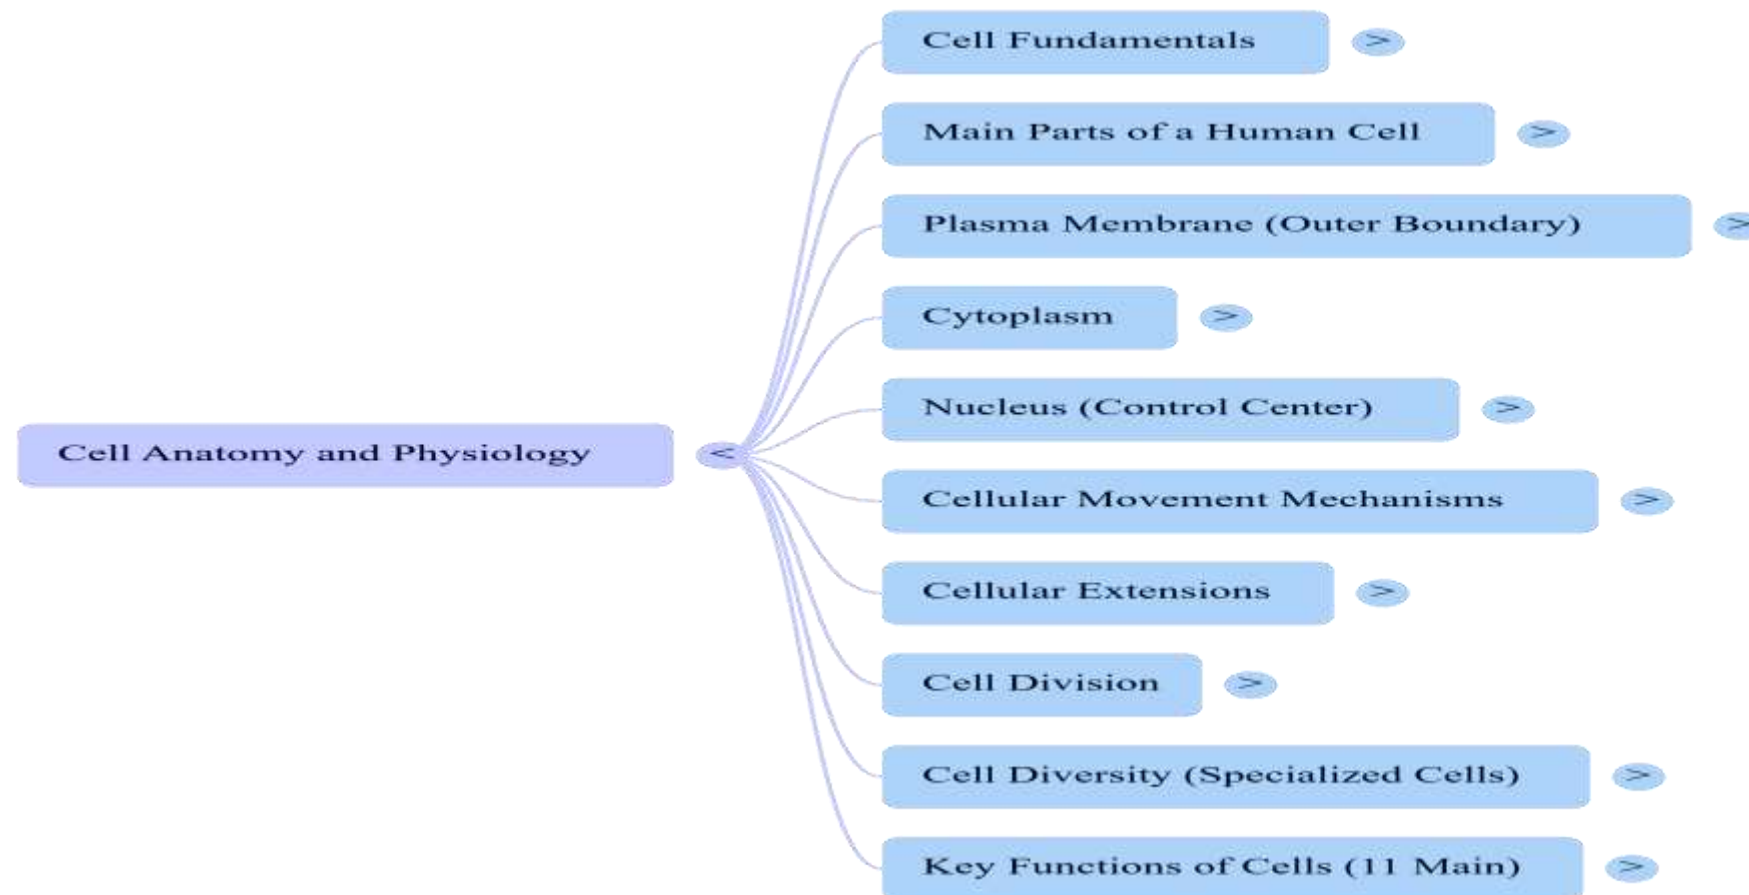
Cell Anatomy and Physiology <

Cell Fundamentals >

Main Parts of a Human Cell >

Plasma Membrane (Outer Boundary) >

Cytoplasm >

Nucleus (Control Center) >

Cellular Movement Mechanisms >

Cellular Extensions >

Cell Division >

Cell Diversity (Specialized Cells) >

Key Functions of Cells (11 Main) >